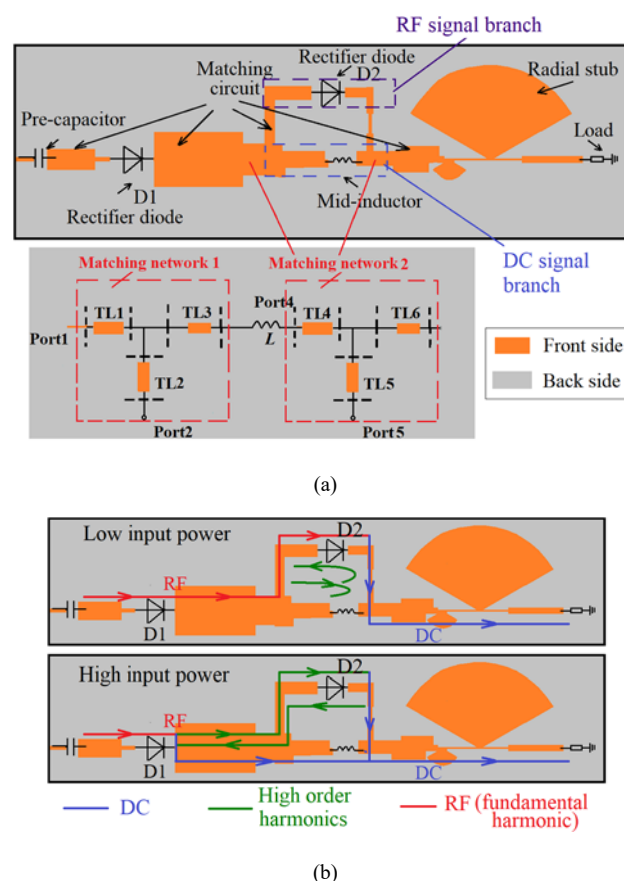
RF signal branch

Rectifier diode
D2

Matching circuit

Radial stub

Pre-capacitor

Load

D1
Rectifier diode

Mid-inductor

DC signal branch

Matching network 1

Matching network 2

Port1

TL1

TL3

Port4
$L$

TL4

TL6

TL2

TL5

Port2

Port5

Front side

Back side

(a)

Low input power

D2

RF

D1

DC

High input power

D2

RF

D1

DC

DC

High order harmonics

RF (fundamental harmonic)

(b)